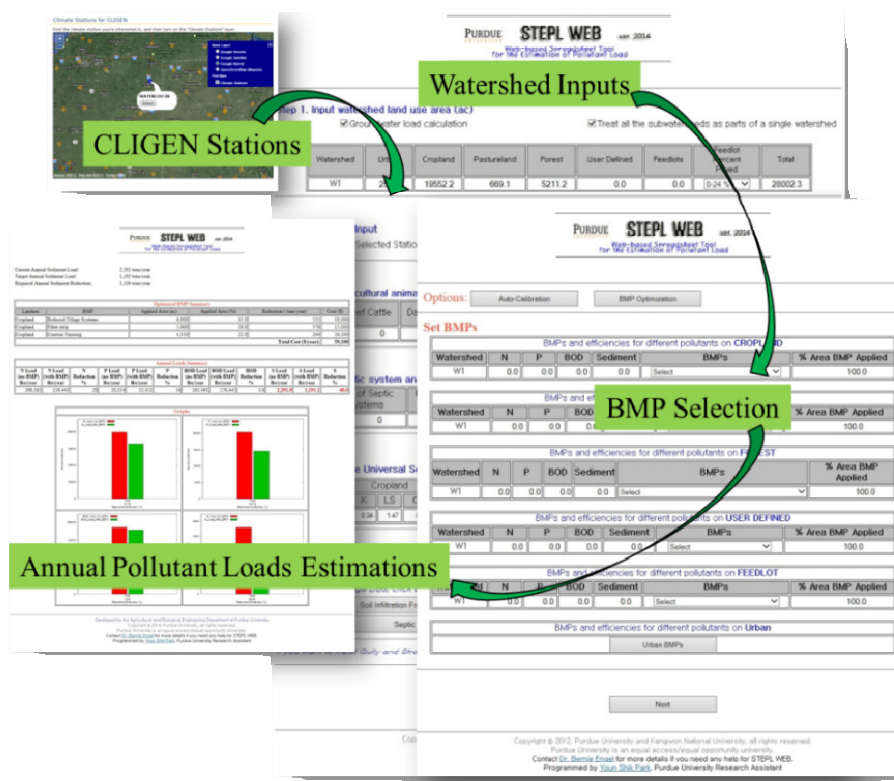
Climate Stations for CLIGEN

CLIGEN Stations

PURDUE STEPL WEB

Web-based Spreadsheet Tool for the Estimation of Pollutant Load

Watershed Inputs

Step 1. Input watershed land use area (ac)

Groundwater load calculation

Treat all the subwatersheds as parts of a single watershed

| Watershed | Urban | Cropland | Pastureland | Forest | User Defined | Feedlots | Feedlot Percent Paved | Total |
|---|---|---|---|---|---|---|---|---|
| W1 | 2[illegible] | 19552.2 | 669.1 | 5211.2 | 0.0 | 0.0 | 0-24 % | 28002.3 |

PURDUE STEPL WEB

Options: Auto-Calibration BMP Optimization

Set BMPs

BMPs and efficiencies for different pollutants on CROPLAND

| Watershed | N | P | BOD | Sediment | BMPs | % Area BMP Applied |
|---|---|---|---|---|---|---|
| W1 | 0.0 | 0.0 | 0.0 | 0.0 | Select | 100.0 |

BMP Selection

| Watershed | N | P | BOD | | | % Area BMP Applied |
|---|---|---|---|---|---|---|
| W1 | 0.0 | 0.0 | | | | 100.0 |

BMPs and efficiencies for different pollutants on FOREST

| Watershed | N | P | BOD | Sediment | BMPs | % Area BMP Applied |
|---|---|---|---|---|---|---|
| W1 | 0.0 | 0.0 | 0.0 | 0.0 | Select | 100.0 |

BMPs and efficiencies for different pollutants on USER DEFINED

| Watershed | N | P | BOD | Sediment | BMPs | % Area BMP Applied |
|---|---|---|---|---|---|---|
| W1 | 0.0 | 0.0 | 0.0 | 0.0 | Select | 100.0 |

BMPs and efficiencies for different pollutants on FEEDLOT

| Watershed | N | P | BOD | Sediment | BMPs | % Area BMP Applied |
|---|---|---|---|---|---|---|
| W1 | 0.0 | 0.0 | 0.0 | 0.0 | Select | 100.0 |

BMPs and efficiencies for different pollutants on Urban

Urban BMPs

Next

Copyright © 2012, Purdue University and Kangwon National University, all rights reserved.
Purdue University is an equal access/equal opportunity university.
Contact Dr. Bernie Engel for more details if you need any help for STEPL WEB.
Programmed by Youn Shik Park, Purdue University Research Assistant

Annual Pollutant Loads Estimations

Optimized BMP Summary

Annual Loads Summary

Graphs

Cropland

Septic

Soil Infiltration

Beef Cattle

Selected Station